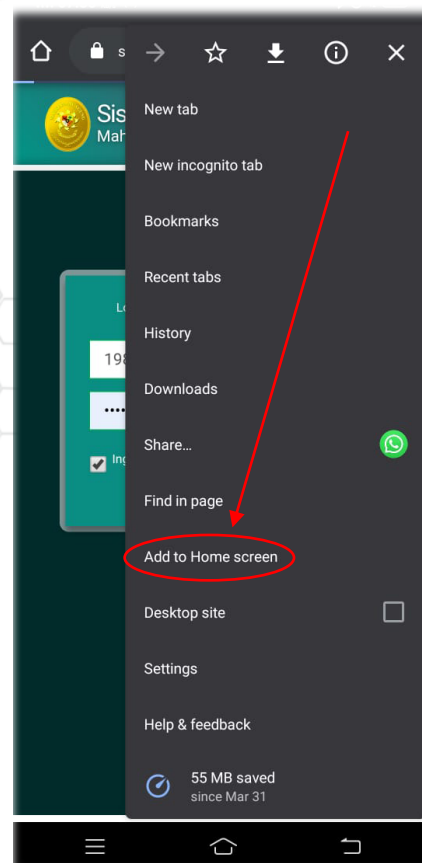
s

Sis
Mah

Lo
19
Ing

New tab

New incognito tab

Bookmarks

Recent tabs

History

Downloads

Share...

Find in page

Add to Home screen

Desktop site

Settings

Help & feedback

55 MB saved
since Mar 31